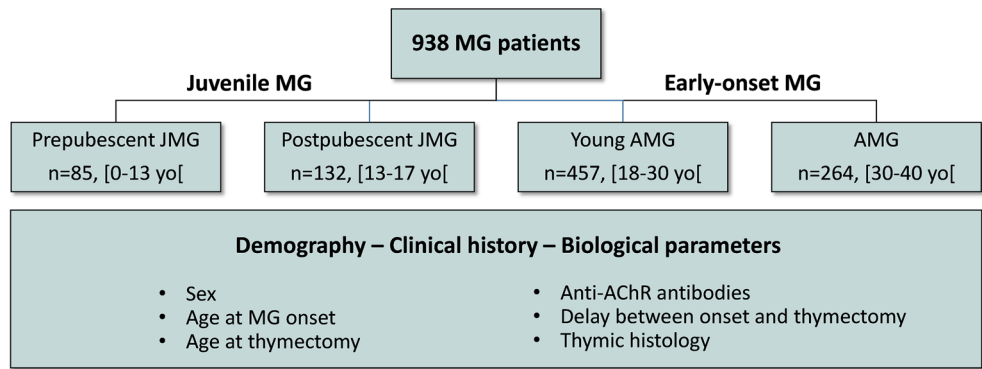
938 MG patients

Juvenile MG

Early-onset MG

Prepubescent JMG
n=85, [0-13 yo[

Postpubescent JMG
n=132, [13-17 yo[

Young AMG
n=457, [18-30 yo[

AMG
n=264, [30-40 yo[

Demography – Clinical history – Biological parameters

- Sex
- Age at MG onset
- Age at thymectomy

- Anti-AChR antibodies
- Delay between onset and thymectomy
- Thymic histology